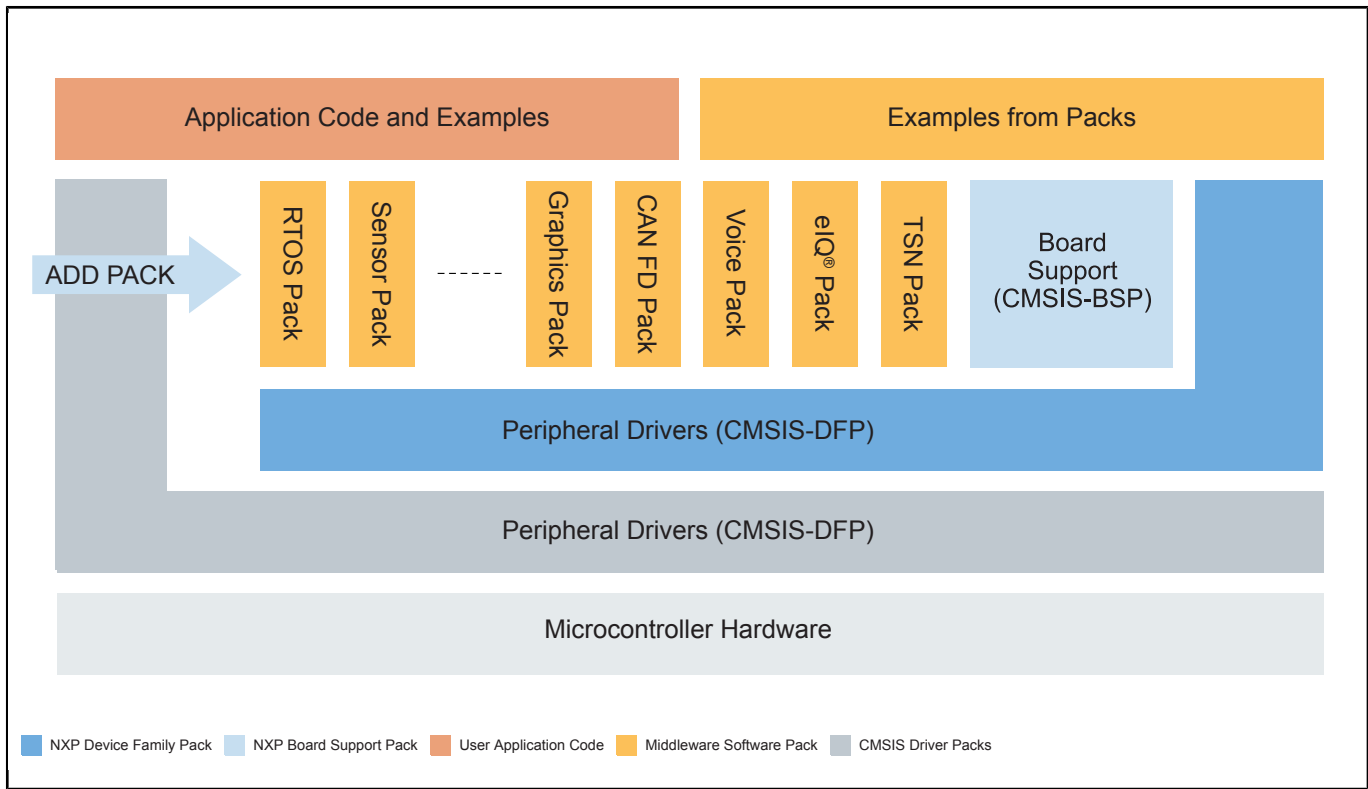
Application Code and Examples

Examples from Packs

ADD PACK

RTOS Pack

Sensor Pack

------

Graphics Pack

CAN FD Pack

Voice Pack

eIQ® Pack

TSN Pack

Board Support (CMSIS-BSP)

Peripheral Drivers (CMSIS-DFP)

Peripheral Drivers (CMSIS-DFP)

Microcontroller Hardware

NXP Device Family Pack NXP Board Support Pack User Application Code Middleware Software Pack CMSIS Driver Packs